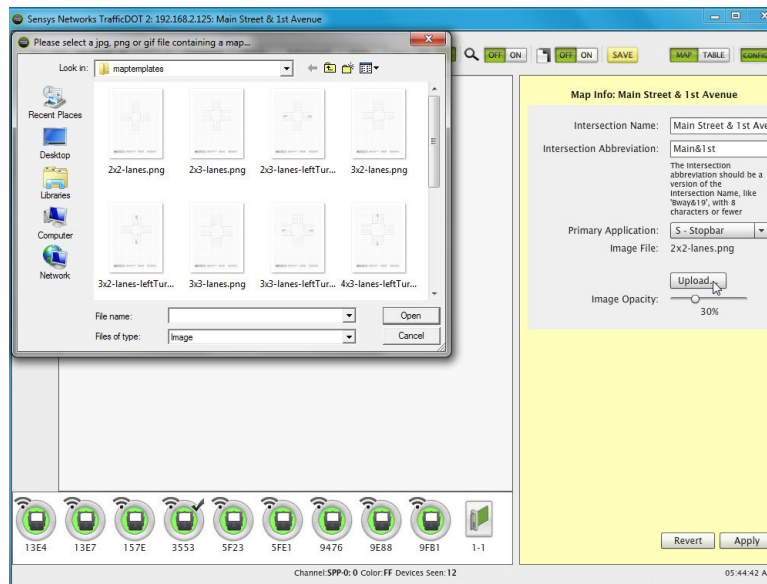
Sensys Networks TrafficDOT 2: 192.168.2.125: Main Street & 1st Avenue

Please select a jpg, png or gif file containing a map...

Look in: maptemplates

Recent Places
Desktop
Libraries
Computer
Network

2x2-lanes.png
2x3-lanes.png
2x3-lanes-leftTur...
3x2-lanes.png
3x2-lanes-leftTur...
3x3-lanes.png
3x3-lanes-leftTur...
4x3-lanes-leftTur...

File name:
Files of type: Image
Open
Cancel

OFF ON
OFF ON
SAVE
MAP
TABLE
CONFIG

Map Info: Main Street & 1st Avenue

Intersection Name: Main Street & 1st Ave
Intersection Abbreviation: Main&1st
The intersection abbreviation should be a version of the intersection Name, like 'Bway&19', with 8 characters or fewer
Primary Application: S - Stopbar
Image File: 2x2-lanes.png
Upload
Image Opacity:
30%

13E4
13E7
157E
3553
5F23
5FE1
9476
9E88
9FB1
1-1

Revert
Apply

Channel:SPP-0: 0 Color:FF Devices Seen:12

05:44:42 A